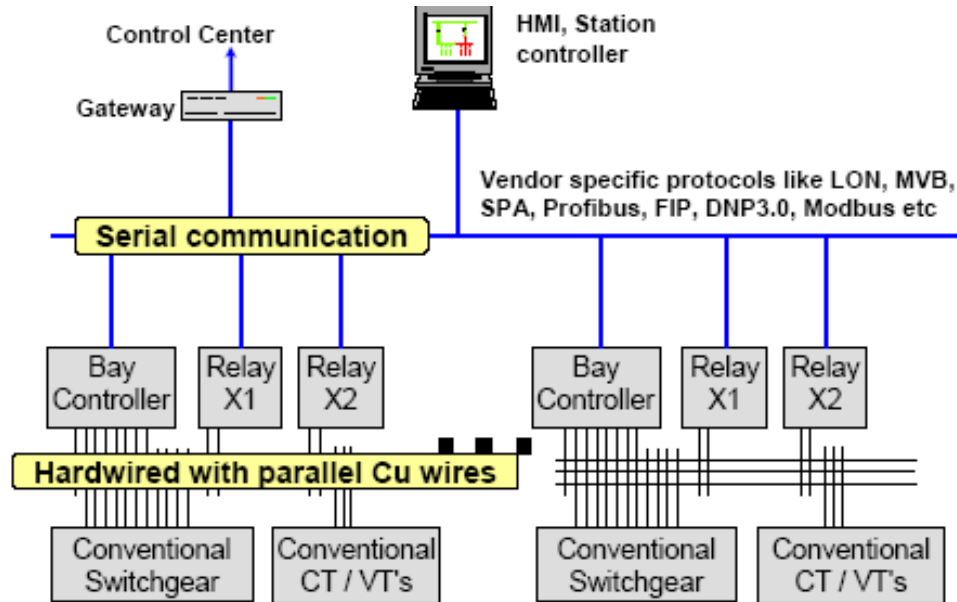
Control Center

Gateway

HMI, Station controller

Vendor specific protocols like LON, MVB, SPA, Profibus, FIP, DNP3.0, Modbus etc

Serial communication

Bay Controller

Relay X1

Relay X2

Bay Controller

Relay X1

Relay X2

Hardwired with parallel Cu wires

Conventional Switchgear

Conventional CT / VT's

Conventional Switchgear

Conventional CT / VT's